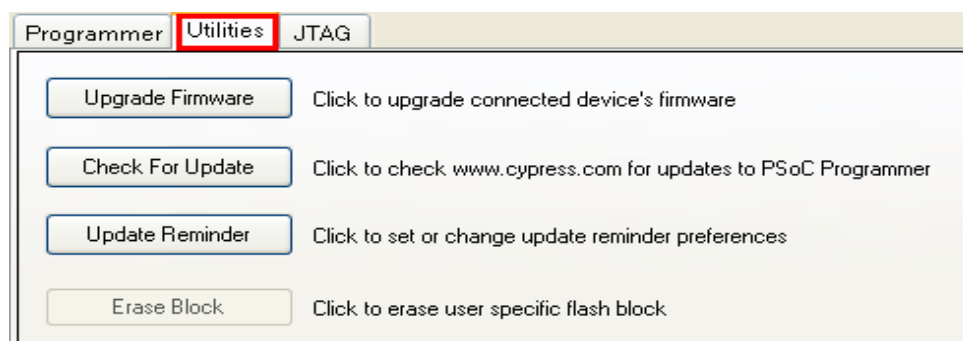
Programmer Utilities JTAG

Upgrade Firmware Click to upgrade connected device's firmware

Check For Update Click to check www.cypress.com for updates to PSoC Programmer

Update Reminder Click to set or change update reminder preferences

Erase Block Click to erase user specific flash block